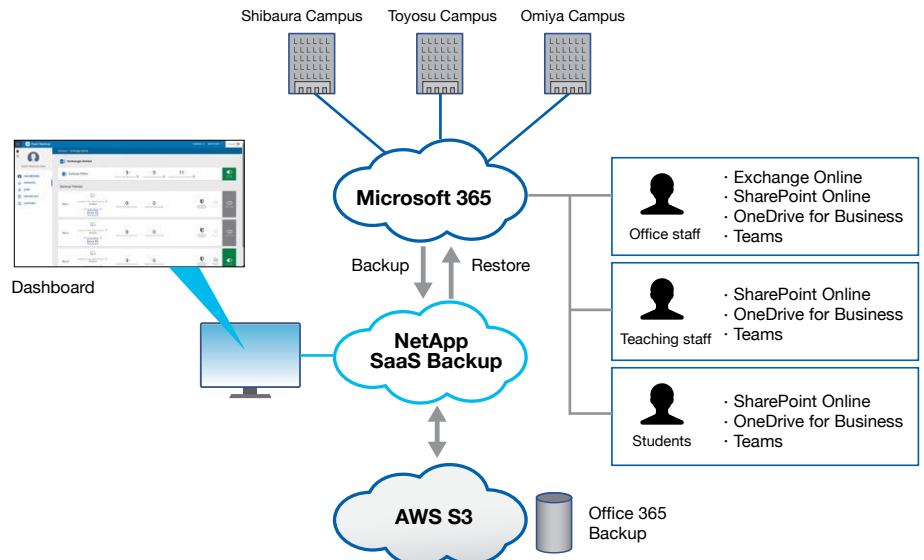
Shibaura Campus Toyosu Campus Omiya Campus

Microsoft 365

Office staff
・Exchange Online
・SharePoint Online
・OneDrive for Business
・Teams

Teaching staff
・SharePoint Online
・OneDrive for Business
・Teams

Students
・SharePoint Online
・OneDrive for Business
・Teams

Dashboard

Backup Restore

NetApp SaaS Backup

AWS S3

Office 365 Backup